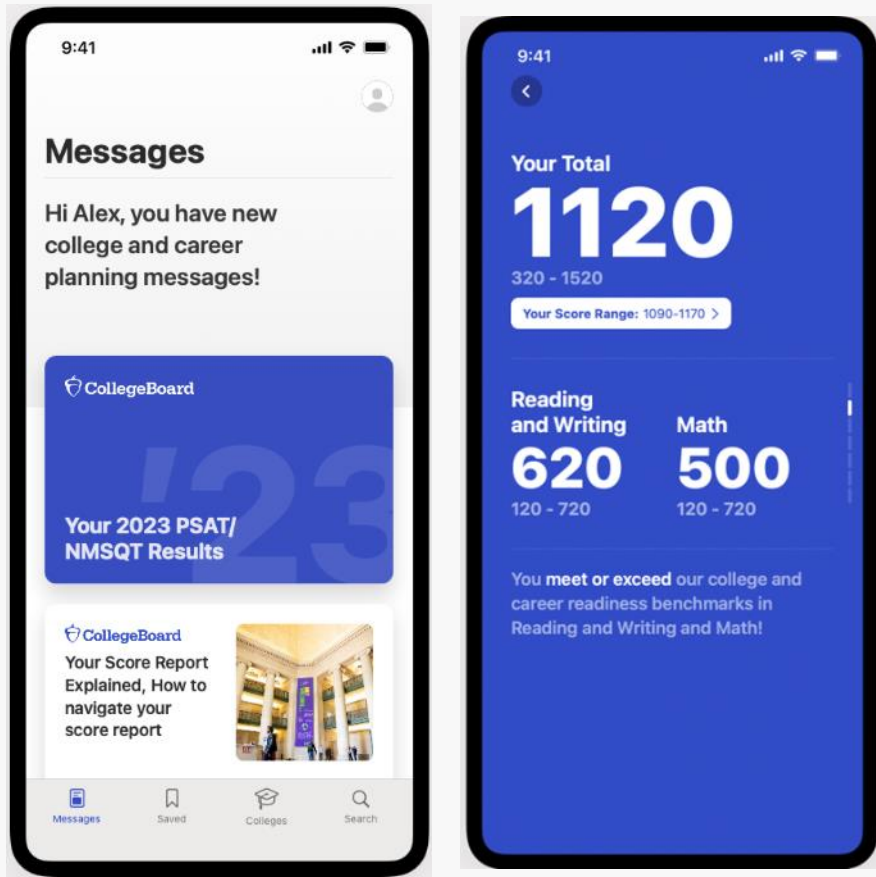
9:41

Messages

Hi Alex, you have new college and career planning messages!

CollegeBoard

'23

Your 2023 PSAT/ NMSQT Results

CollegeBoard

Your Score Report Explained, How to navigate your score report

Messages Saved Colleges Search

9:41

Your Total

1120

320 - 1520

Your Score Range: 1090-1170 >

Reading and Writing

620

120 - 720

Math

500

120 - 720

You meet or exceed our college and career readiness benchmarks in Reading and Writing and Math!